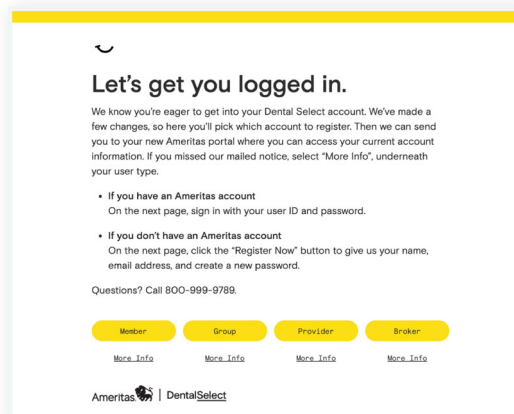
Let's get you logged in.

We know you're eager to get into your Dental Select account. We've made a few changes, so here you'll pick which account to register. Then we can send you to your new Ameritas portal where you can access your current account information. If you missed our mailed notice, select "More Info", underneath your user type.

- If you have an Ameritas account
On the next page, sign in with your user ID and password.

- If you don't have an Ameritas account
On the next page, click the "Register Now" button to give us your name, email address, and create a new password.

Questions? Call 800-999-9789.

Member
More Info

Group
More Info

Provider
More Info

Broker
More Info

Ameritas | DentalSelect